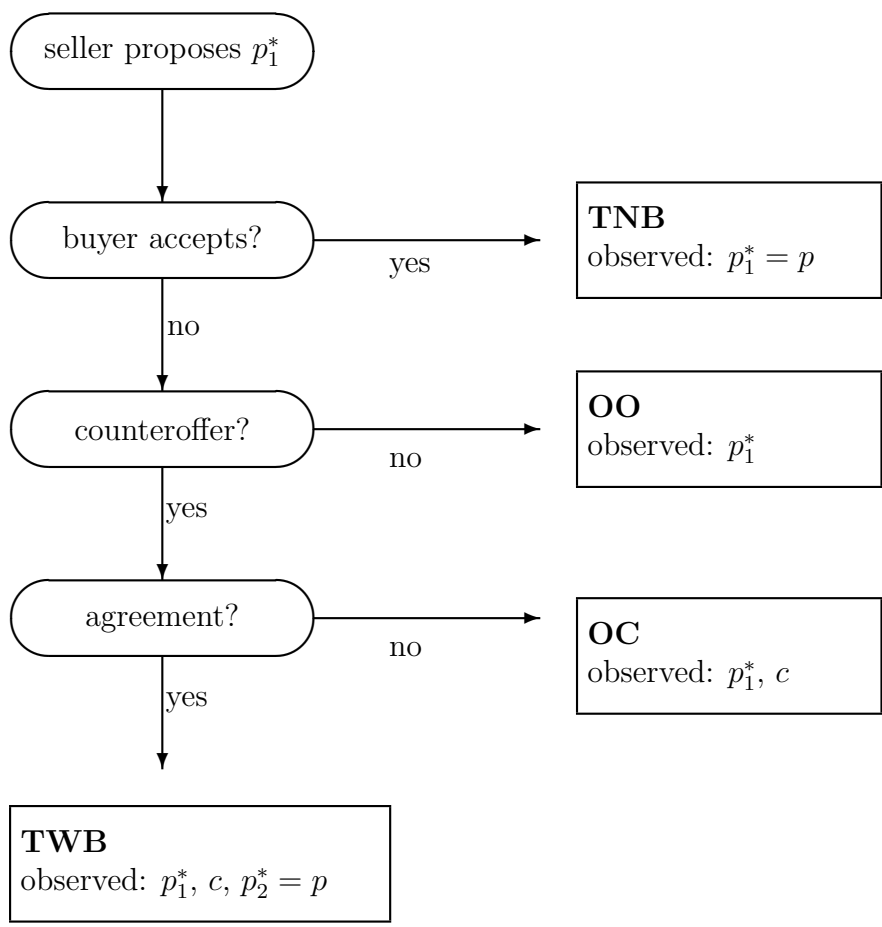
seller proposes $p_1^*$

buyer accepts?

yes

**TNB**
observed: $p_1^* = p$

no

counteroffer?

no

**OO**
observed: $p_1^*$

yes

agreement?

no

**OC**
observed: $p_1^*$, $c$

yes

**TWB**
observed: $p_1^*$, $c$, $p_2^* = p$